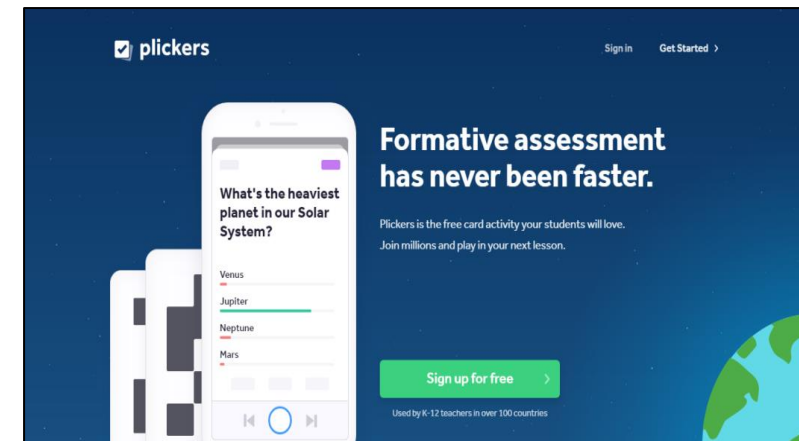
plickers

Sign in Get Started >

What's the heaviest planet in our Solar System?

Venus
Jupiter
Neptune
Mars

Formative assessment has never been faster.

Plickers is the free card activity your students will love. Join millions and play in your next lesson.

Sign up for free >

Used by K-12 teachers in over 100 countries